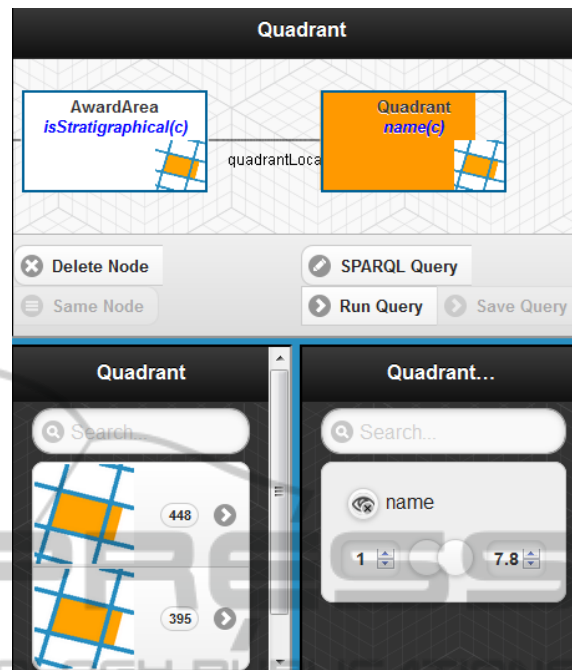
Quadrant

AwardArea
isStratigraphical(c)

quadrantLoca

Quadrant
name(c)

Delete Node

SPARQL Query

Same Node

Run Query

Save Query

Quadrant

Search...

448

395

Quadrant...

Search...

name

1

7.8